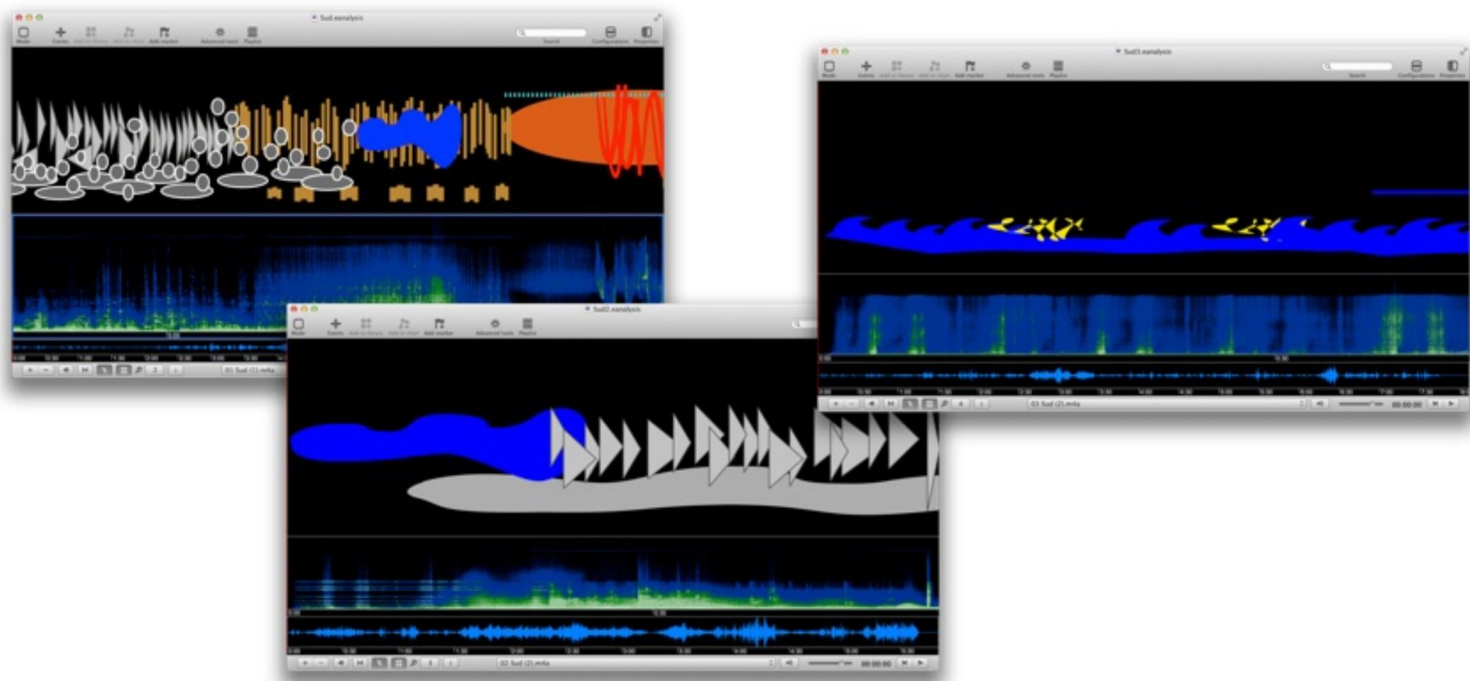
Sud.eanalysis

Mode Events Add to library Add to chart Add marker Advanced tools Playlist Search Configurations Properties

01 Sud (1).m4a

Sud2.eanalysis

Mode Events Add to library Add to chart Add marker Advanced tools Playlist

02 Sud (2).m4a

00:00:00

Sud3.eanalysis

Mode Events Add to library Add to chart Add marker Advanced tools Playlist Search Configurations Properties

03 Sud (3).m4a

00:00:00